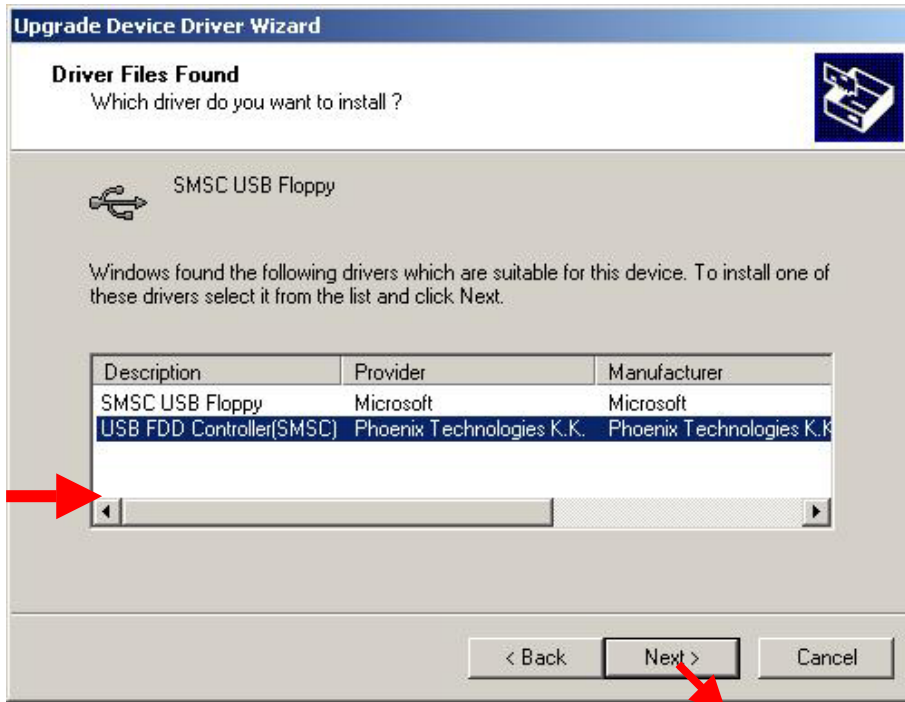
Upgrade Device Driver Wizard

Driver Files Found
Which driver do you want to install ?

SMSC USB Floppy

Windows found the following drivers which are suitable for this device. To install one of these drivers select it from the list and click Next.

| Description | Provider | Manufacturer |
|---|---|---|
| SMSC USB Floppy | Microsoft | Microsoft |
| USB FDD Controller(SMSC) | Phoenix Technologies K.K. | Phoenix Technologies K.K |

< Back
Next >
Cancel